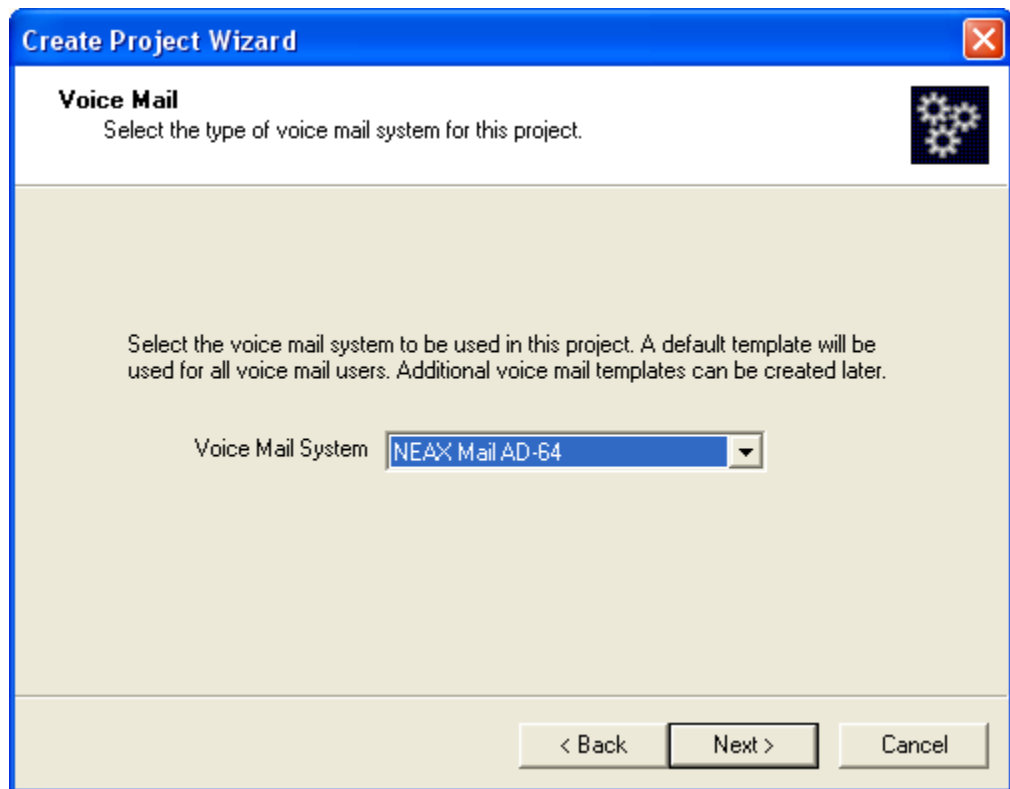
Create Project Wizard

Voice Mail
Select the type of voice mail system for this project.

Select the voice mail system to be used in this project. A default template will be used for all voice mail users. Additional voice mail templates can be created later.

Voice Mail System NEAX Mail AD-64

< Back Next > Cancel